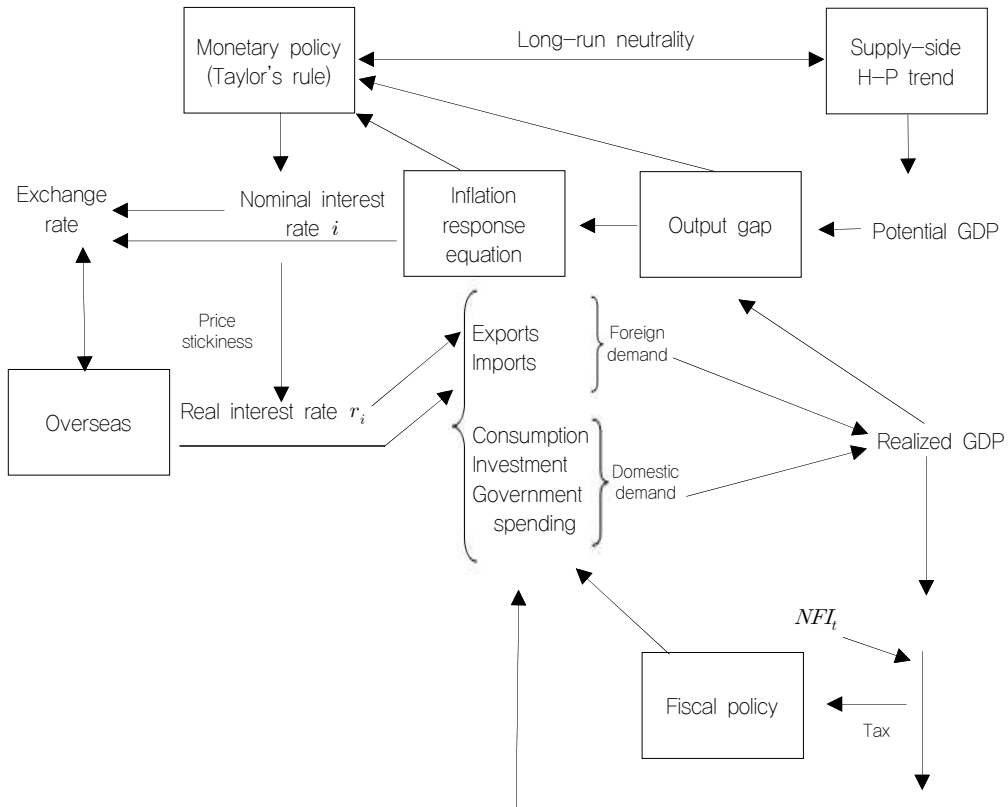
Monetary policy (Taylor's rule)

Long–run neutrality

Supply–side H–P trend

Exchange rate

Nominal interest rate $i$

Inflation response equation

Output gap

Potential GDP

Price stickiness

Exports Imports

Foreign demand

Overseas

Real interest rate $r_i$

Consumption Investment Government spending

Domestic demand

Realized GDP

$NFI_t$

Fiscal policy

Tax